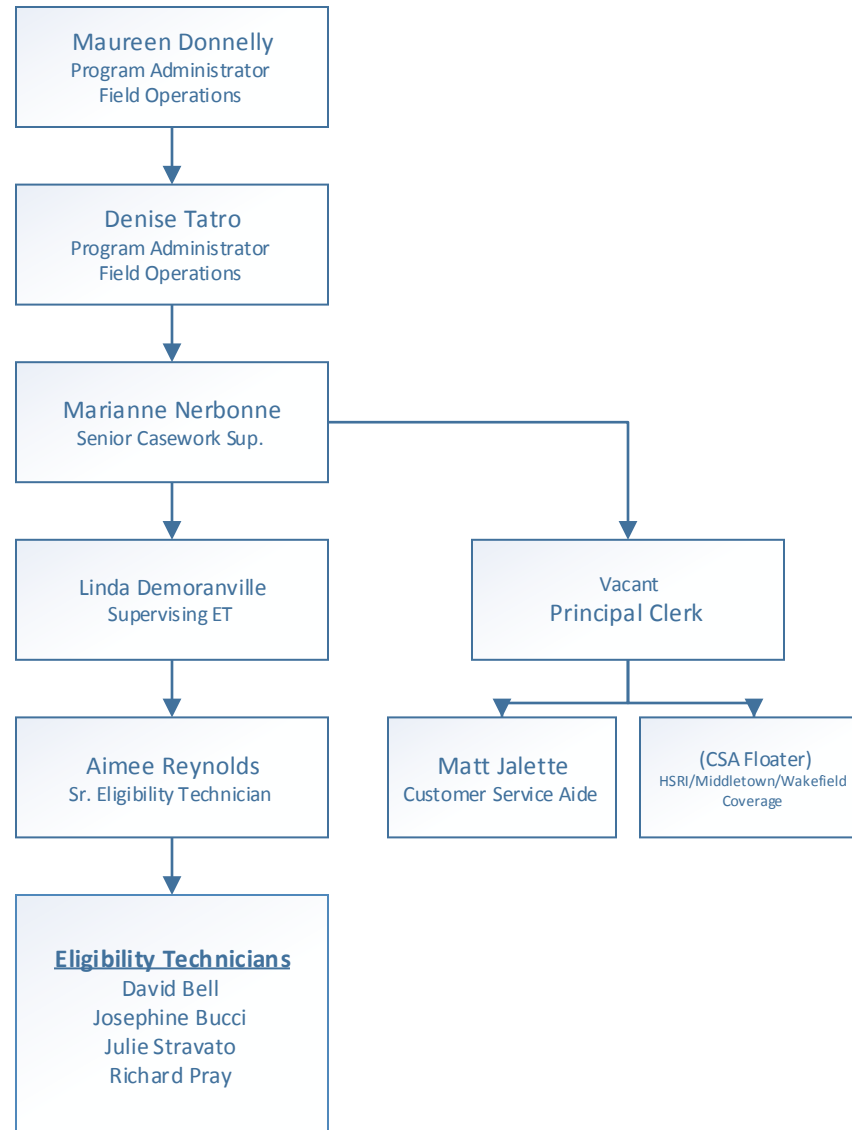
Maureen Donnelly
Program Administrator
Field Operations

Denise Tatro
Program Administrator
Field Operations

Marianne Nerbonne
Senior Casework Sup.

Linda Demoranville
Supervising ET

Aimee Reynolds
Sr. Eligibility Technician

Eligibility Technicians
David Bell
Josephine Bucci
Julie Stravato
Richard Pray

Vacant
Principal Clerk

Matt Jalette
Customer Service Aide

(CSA Floater)
HSRI/Middletown/Wakefield Coverage